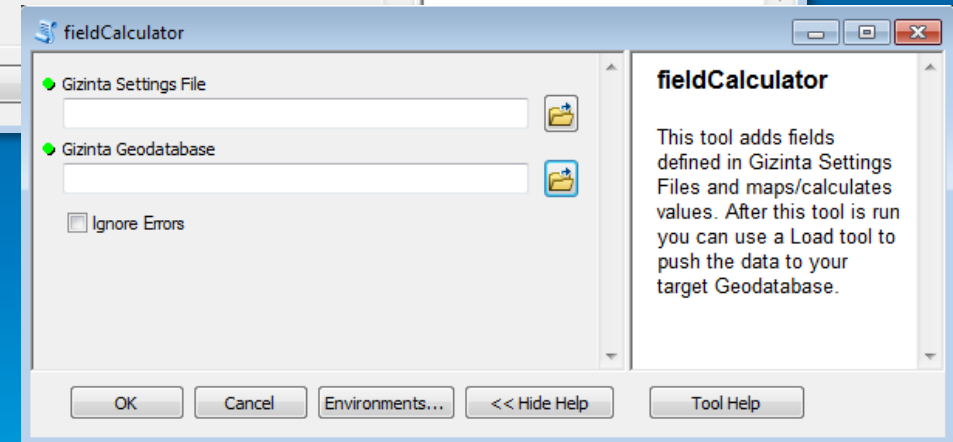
fieldCalculator

Gizinta Settings File

Gizinta Geodatabase

Ignore Errors

fieldCalculator

This tool adds fields defined in Gizinta Settings Files and maps/calculates values. After this tool is run you can use a Load tool to push the data to your target Geodatabase.

OK Cancel Environments... << Hide Help Tool Help